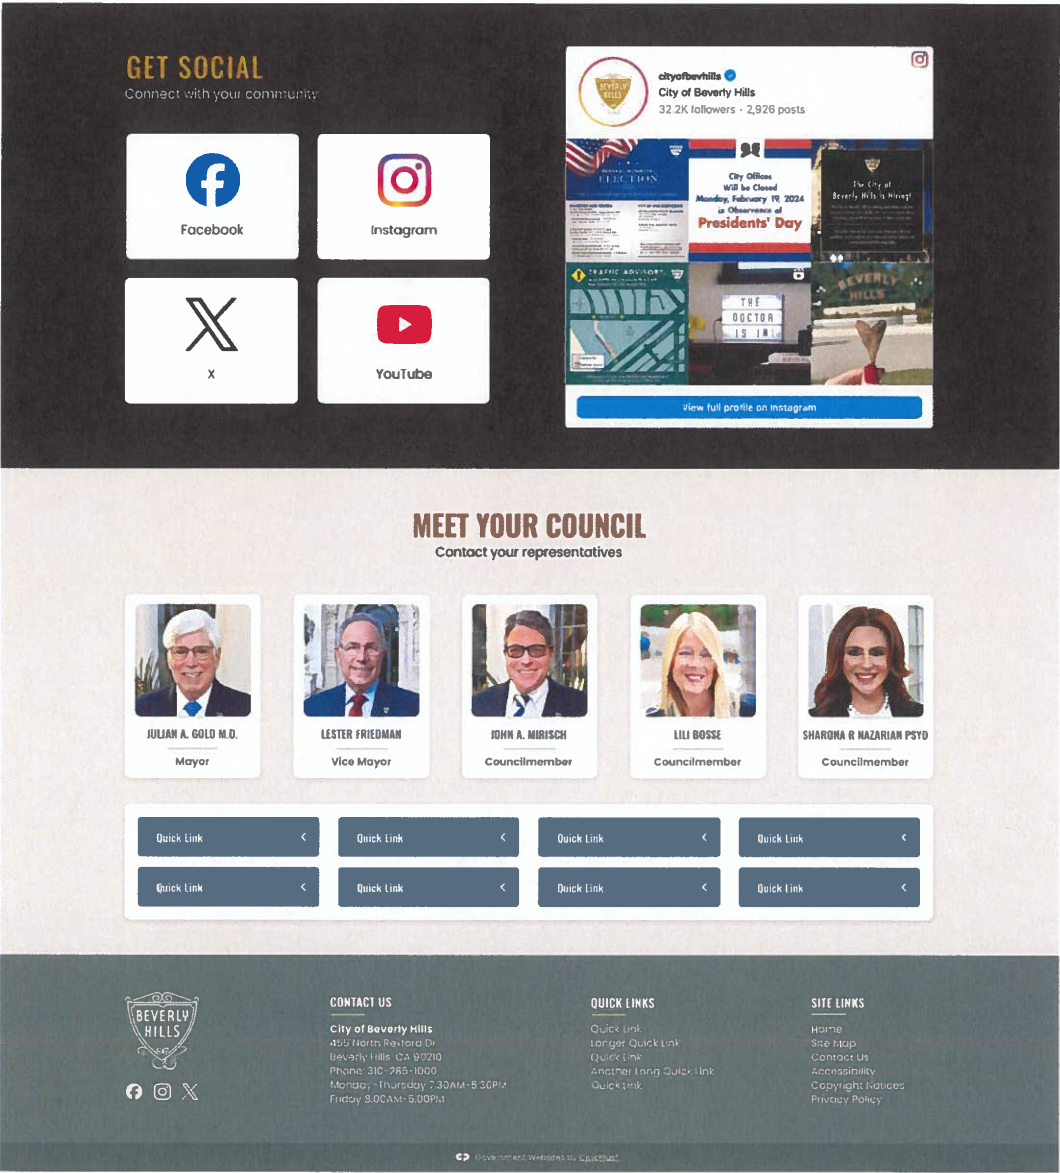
GET SOCIAL
Connect with your community

Facebook

Instagram

X

YouTube

cityofbevhills
City of Beverly Hills
32.2K followers · 2,926 posts

ELECTION

City Offices Will be Closed Monday, February 19, 2024 in Observance of Presidents' Day

The City of Beverly Hills is Hiring!

TRAFFIC ADVISORY

THE DOCTOR IS IN

BEVERLY HILLS

View full profile on Instagram

MEET YOUR COUNCIL
Contact your representatives

JULIAN A. GOLD M.D.
Mayor

LESTER FRIEDMAN
Vice Mayor

JOHN A. MIRISCH
Councilmember

LILI BOSSE
Councilmember

SHARONA R NAZARIAN PSYD
Councilmember

Quick Link
Quick Link
Quick Link
Quick Link
Quick Link
Quick Link
Quick Link
Quick Link

BEVERLY HILLS

CONTACT US
City of Beverly Hills
455 North Rexford Dr
Beverly Hills, CA 90210
Phone: 310-285-1000
Monday - Thursday 7:30AM-5:30PM
Friday 8:00AM-5:00PM

QUICK LINKS
Quick Link
Longer Quick Link
Quick Link
Another Long Quick Link
Quick Link

SITE LINKS
Home
Site Map
Contact Us
Accessibility
Copyright Notices
Privacy Policy

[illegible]